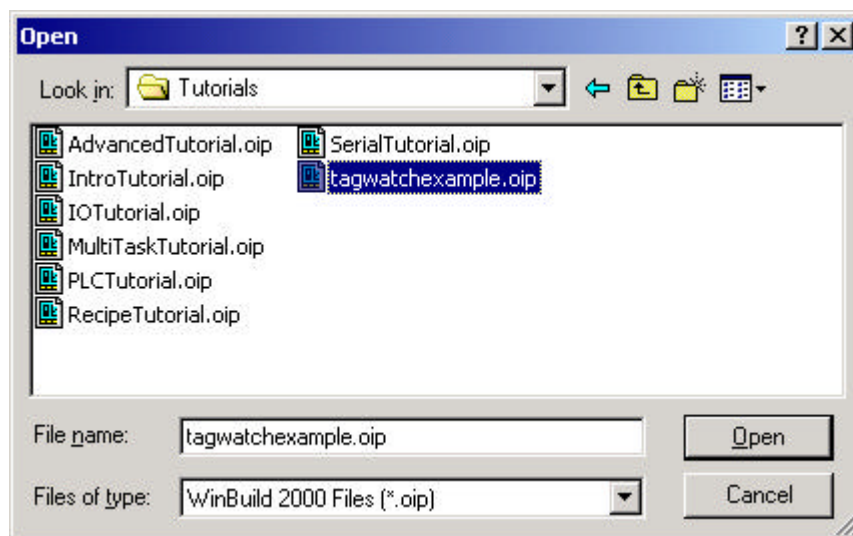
Open

?

Look in: Tutorials

AdvancedTutorial.oip
IntroTutorial.oip
IOTutorial.oip
MultiTaskTutorial.oip
PLCTutorial.oip
RecipeTutorial.oip
SerialTutorial.oip
tagwatchexample.oip

File name: tagwatchexample.oip

Open

Files of type: WinBuild 2000 Files (*.oip)

Cancel